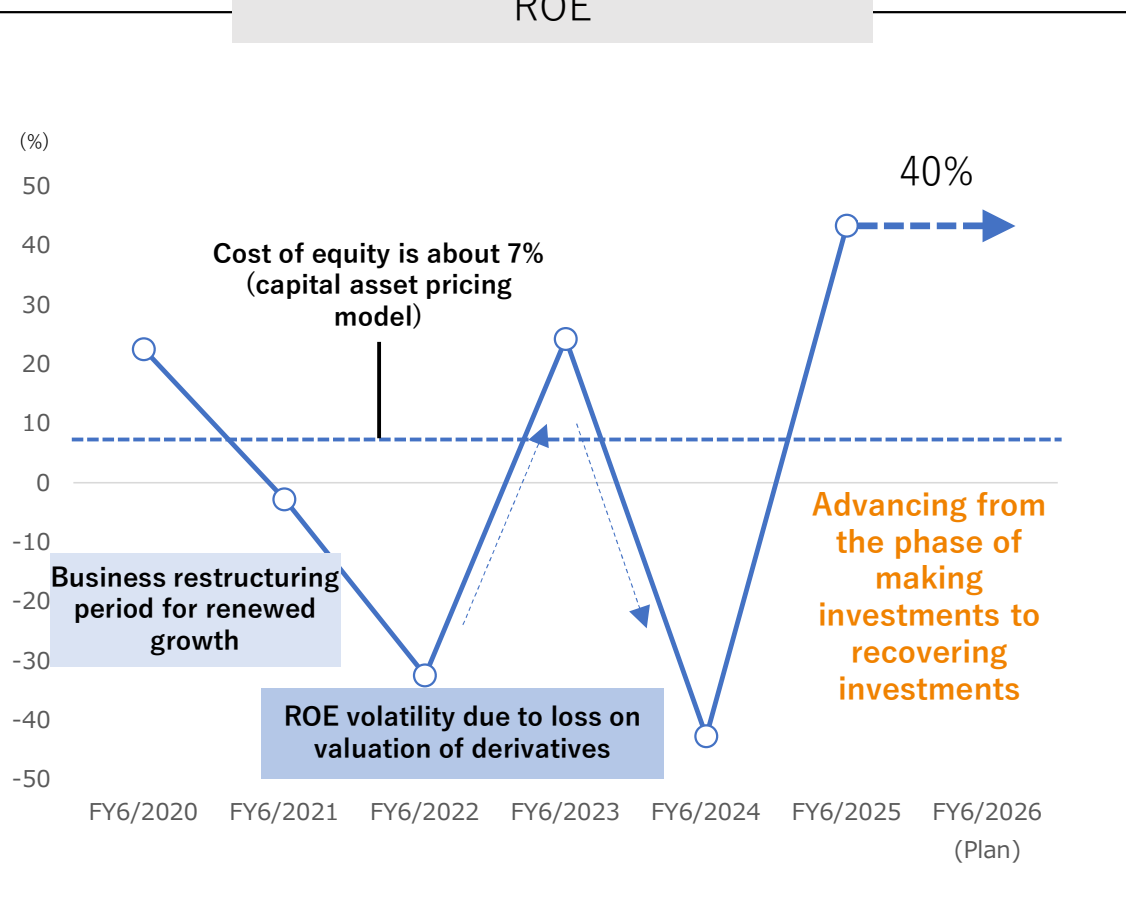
ROE

(%)
50
40
30
20
10
0
-10
-20
-30
-40
-50

40%

Cost of equity is about 7% (capital asset pricing model)

Business restructuring period for renewed growth

ROE volatility due to loss on valuation of derivatives

Advancing from the phase of making investments to recovering investments

FY6/2020 FY6/2021 FY6/2022 FY6/2023 FY6/2024 FY6/2025 FY6/2026 (Plan)